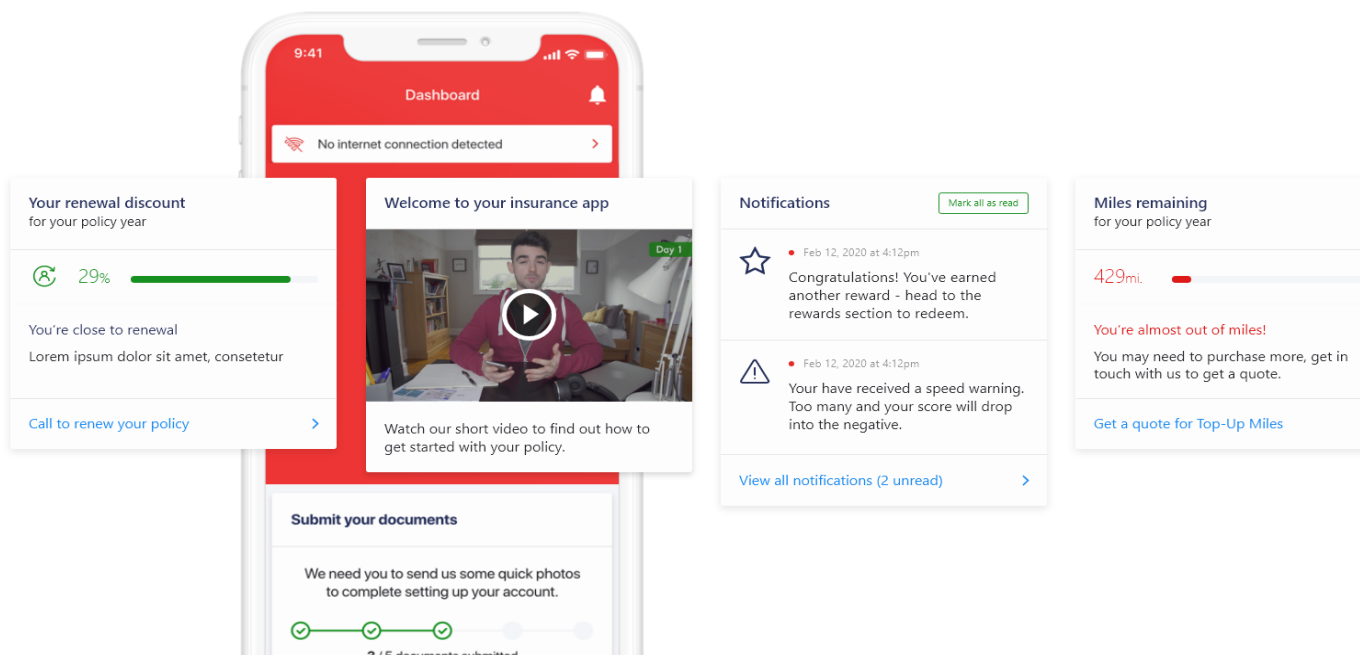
9:41

Dashboard

No internet connection detected

Your renewal discount
for your policy year

29%

You're close to renewal

Lorem ipsum dolor sit amet, consetetur

Call to renew your policy

Welcome to your insurance app

Day 1

Watch our short video to find out how to get started with your policy.

Notifications

Mark all as read

Feb 12, 2020 at 4:12pm

Congratulations! You've earned another reward - head to the rewards section to redeem.

Feb 12, 2020 at 4:12pm

Your have received a speed warning. Too many and your score will drop into the negative.

View all notifications (2 unread)

Miles remaining
for your policy year

429mi.

You're almost out of miles!

You may need to purchase more, get in touch with us to get a quote.

Get a quote for Top-Up Miles

Submit your documents

We need you to send us some quick photos to complete setting up your account.

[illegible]